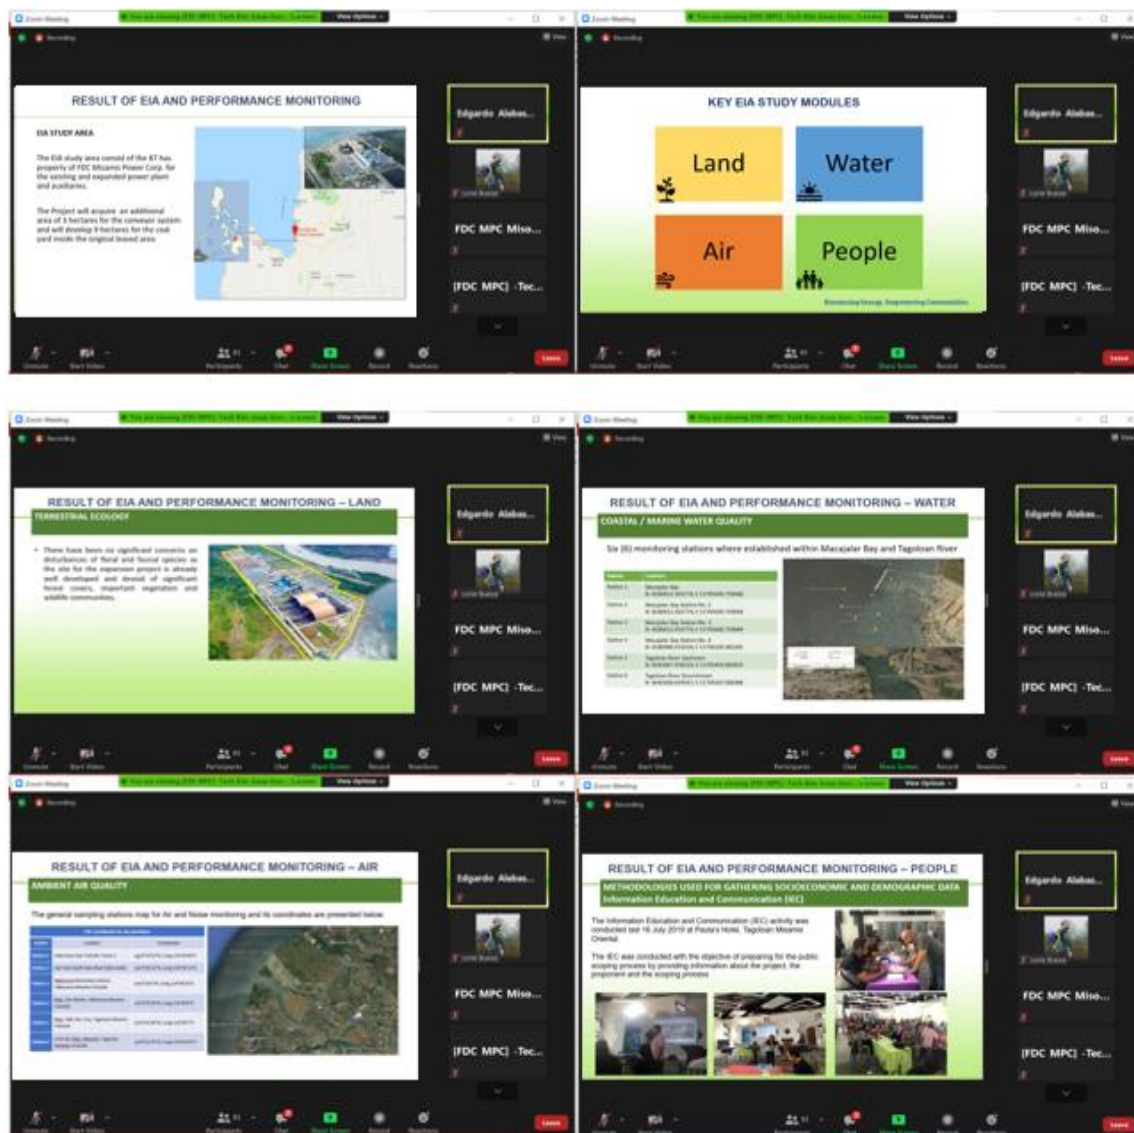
Zoom Meeting

You are viewing [FDC MPC] -Tech Bite Aman Remi... 's screen

View Options

Recording

View

RESULT OF EIA AND PERFORMANCE MONITORING

EIA STUDY AREA

The EIA study area consist of the 87 has property of FDC Misamis Power Corp. for the existing and expanded power plant and auxiliaries.

The Project will acquire an additional area of 3 hectares for the conveyor system and will develop 9 hectares for the coal yard inside the original leased area.

Edgardo Alabas...

FDC MPC Miso...

[FDC MPC] -Tec...

Unmute

Start Video

Participants

Chat

Share Screen

Record

Reactions

Leave

Zoom Meeting

KEY EIA STUDY MODULES

Land

Water

Air

People

Harnessing Energy. Empowering Communities.

Edgardo Alabas...

FDC MPC Miso...

[FDC MPC] -Tec...

Leave

RESULT OF EIA AND PERFORMANCE MONITORING – LAND

TERRESTRIAL ECOLOGY

• There have been no significant concerns on disturbances of floral and faunal species as the site for the expansion project is already well developed and devoid of significant forest covers, important vegetation and wildlife communities.

Edgardo Alabas...

FDC MPC Miso...

[FDC MPC] -Tec...

Leave

RESULT OF EIA AND PERFORMANCE MONITORING – WATER

COASTAL / MARINE WATER QUALITY

Six (6) monitoring stations where established within Macajalar Bay and Tagoloan River

Edgardo Alabas...

FDC MPC Miso...

[FDC MPC] -Tec...

Leave

RESULT OF EIA AND PERFORMANCE MONITORING – AIR

AMBIENT AIR QUALITY

The general sampling stations map for Air and Noise monitoring and its coordinates are presented below.

Edgardo Alabas...

FDC MPC Miso...

[FDC MPC] -Tec...

Leave

RESULT OF EIA AND PERFORMANCE MONITORING – PEOPLE

METHODOLOGIES USED FOR GATHERING SOCIOECONOMIC AND DEMOGRAPHIC DATA

Information Education and Communication (IEC)

The Information Education and Communication (IEC) activity was conducted last 16 July 2019 at Paula's Hotel, Tagoloan Misamis Oriental.

The IEC was conducted with the objective of preparing for the public scoping process by providing information about the project, the proponent and the scoping process.

Edgardo Alabas...

FDC MPC Miso...

[FDC MPC] -Tec...

Leave